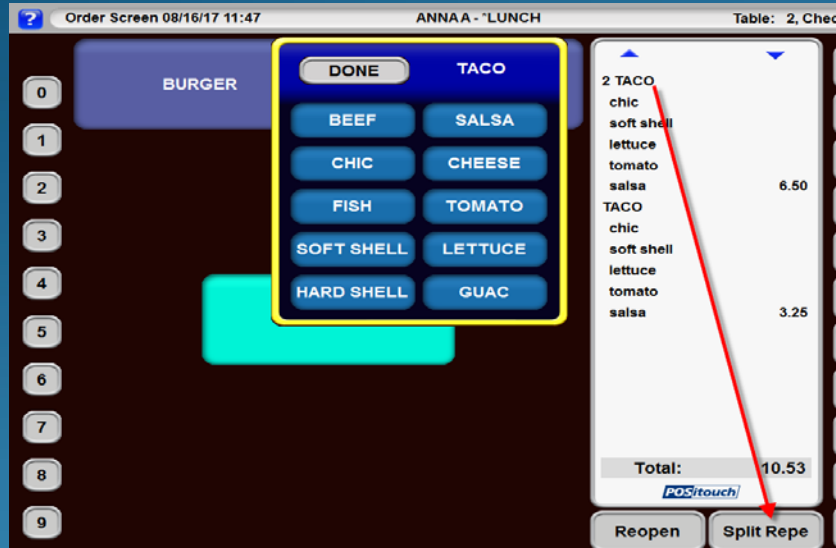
?
Order Screen 08/16/17 11:47
ANNA A - "LUNCH
Table: 2, Chec

0
1
2
3
4
5
6
7
8
9

BURGER

DONE
TACO
BEEF
SALSA
CHIC
CHEESE
FISH
TOMATO
SOFT SHELL
LETTUCE
HARD SHELL
GUAC

2 TACO
chic
soft shell
lettuce
tomato
salsa 6.50
TACO
chic
soft shell
lettuce
tomato
salsa 3.25

Total: 10.53
POSitouch

Reopen
Split Repe